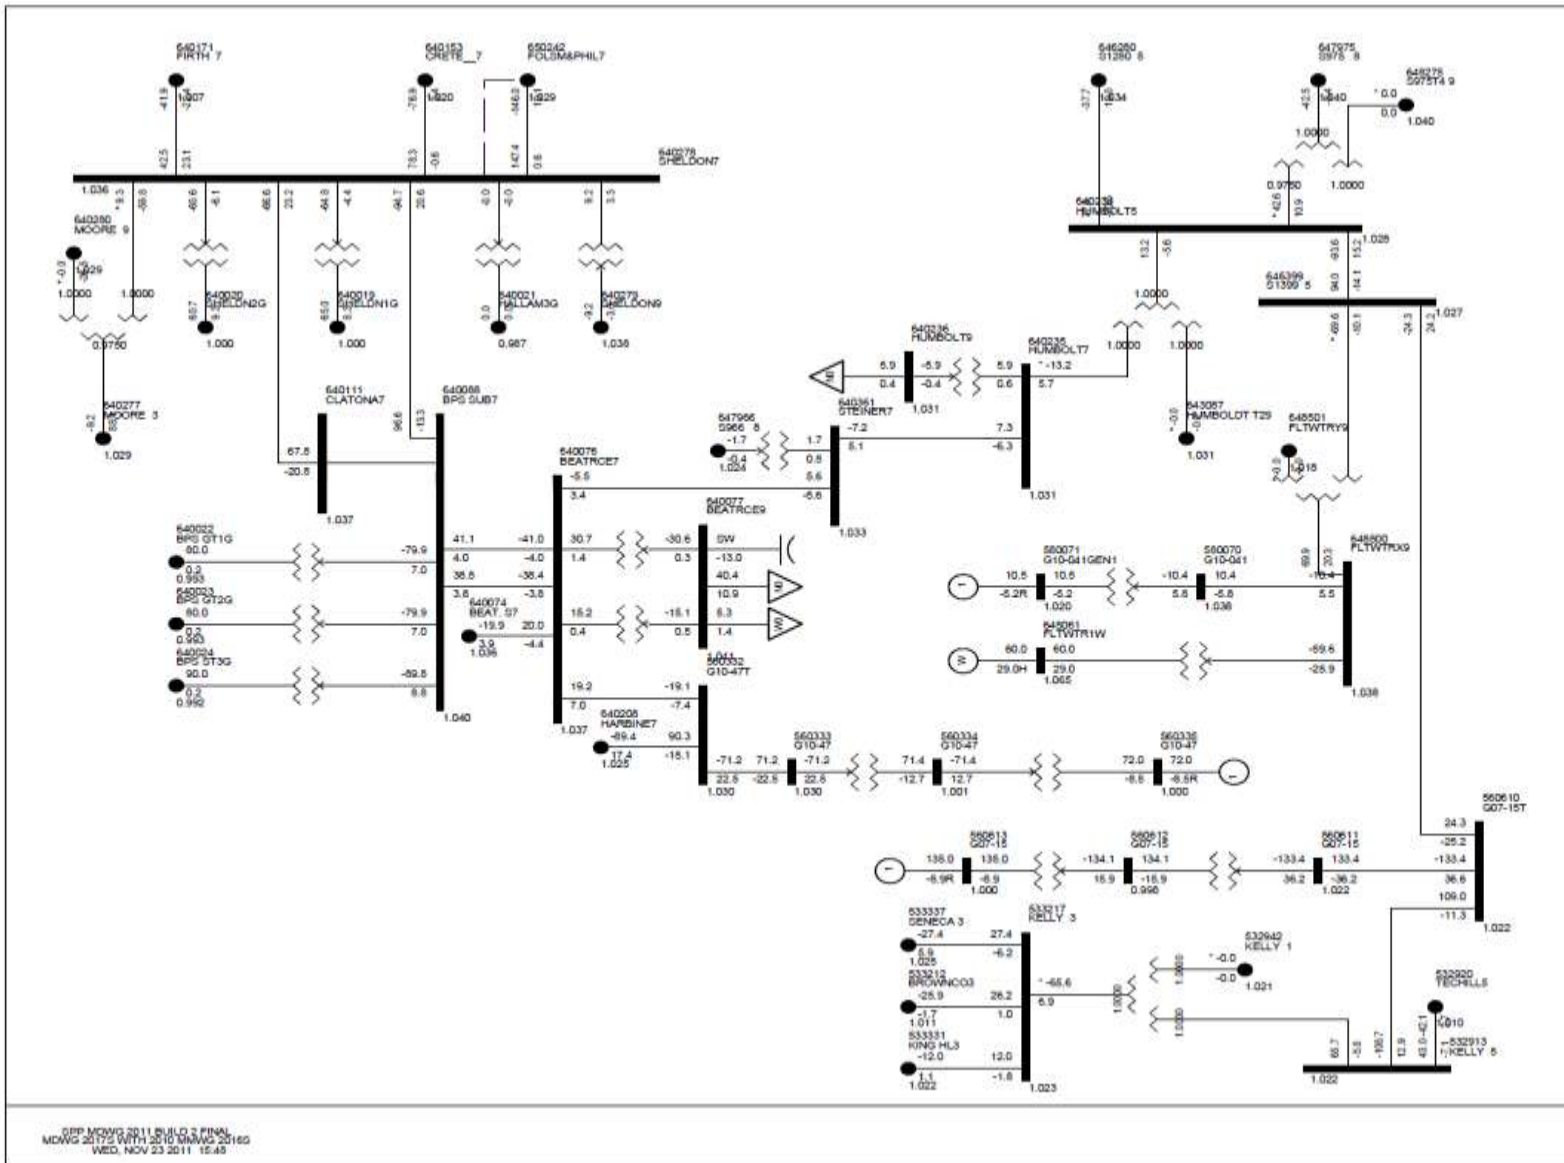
640171
FIRTH 7
-41.9
1.007
640153
CRETE 7
-78.9
1.020
650242
FOLSM&PHIL7
-146.0
1.029
42.5
23.1
78.3
-0.6
147.4
0.6
640278
SHELDON7
1.036
640280
MOORE 9
-0.0
1.029
1.0000
1.0000
0.9750
640277
MOORE 3
1.029
640020
SHELDON2G
1.000
640019
SHELDON1G
1.000
640021
HALLAM3G
0.987
640279
SHELDON9
1.036
640111
CLATONA7
67.8
-20.8
1.037
640088
BPS SUB7
640022
BPS GT1G
80.0
0.2
0.993
-79.9
7.0
640023
BPS GT2G
80.0
0.2
0.993
-79.9
7.0
640024
BPS ST3G
90.0
0.2
0.992
-89.8
8.8
1.040
41.1
4.0
38.6
3.8
-41.0
-4.0
-38.4
-3.8
640074
BEAT. S7
-19.9
3.9
1.036
20.0
-4.4
640076
BEATRCE7
-5.5
3.4
30.7
1.4
15.2
0.4
19.2
7.0
1.037
640077
BEATRCE9
-30.6
0.3
-15.1
0.5
SW
-13.0
40.4
10.9
5.3
1.4
1.041
560332
G10-47T
-19.1
-7.4
640208
HARBINE7
-89.4
17.4
1.025
90.3
-15.1
-71.2
22.5
1.030
71.2
-22.5
560333
G10-47
-71.2
22.8
1.030
71.4
-12.7
560334
G10-47
-71.4
12.7
1.001
72.0
-8.8
560335
G10-47
72.0
-8.5R
1.000
647966
S966 8
-1.7
-0.4
1.024
1.7
0.5
5.6
-5.6
640351
STEINER7
-7.2
5.1
1.033
640236
HUMBOLT9
5.9
0.4
-5.9
-0.4
1.031
5.9
0.6
640235
HUMBOLT7
-13.2
5.7
7.3
-6.3
1.031
646250
S1250 8
-37.7
1.034
647975
S975 8
-42.3
1.040
1.0000
646275
S975T4 9
0.0
0.0
1.040
0.9750
1.0000
640238
HUMBOLT5
1.026
13.2
-5.6
1.0000
1.0000
1.0000
643087
HUMBOLDT T29
-0.0
1.031
646399
S1399 5
1.027
-69.6
-10.1
-24.3
24.2
645501
FLTWTRY9
1.018
645600
FLTWTRX9
69.9
20.3
-10.4
5.5
560071
G10-041GEN1
10.5
-5.2R
10.5
-5.2
1.020
560070
G10-041
-10.4
5.8
10.4
-5.8
1.036
645061
FLTWTR1W
60.0
29.0H
60.0
29.0
1.065
-59.6
-25.9
1.036
560610
G07-15T
24.3
-25.2
-133.4
36.6
109.0
-11.3
1.022
560613
G07-15
135.0
-8.9R
135.0
-6.9
1.000
-134.1
15.9
560612
G07-15
134.1
-15.9
0.996
-133.4
36.2
560611
G07-15
133.4
-36.2
1.022
533337
SENECA 3
-27.4
6.9
1.025
27.4
-6.2
533217
KELLY 3
533212
BROWNCO3
-25.9
-1.7
1.011
26.2
1.0
533331
KING HL3
-12.0
1.1
1.022
12.0
-1.8
1.023
-65.6
6.9
1.0000
532942
KELLY 1
-0.0
-0.0
1.021
532920
TECHILLS
1.010
532913
KELLY 5
68.7
-5.8
-109.7
12.9
43.0
-42.1
1.022
SPP MDWG 2011 BUILD 2 FINAL
MDWG 2017S WITH 2010 MMWG 2016S
WED, NOV 23 2011 15:45